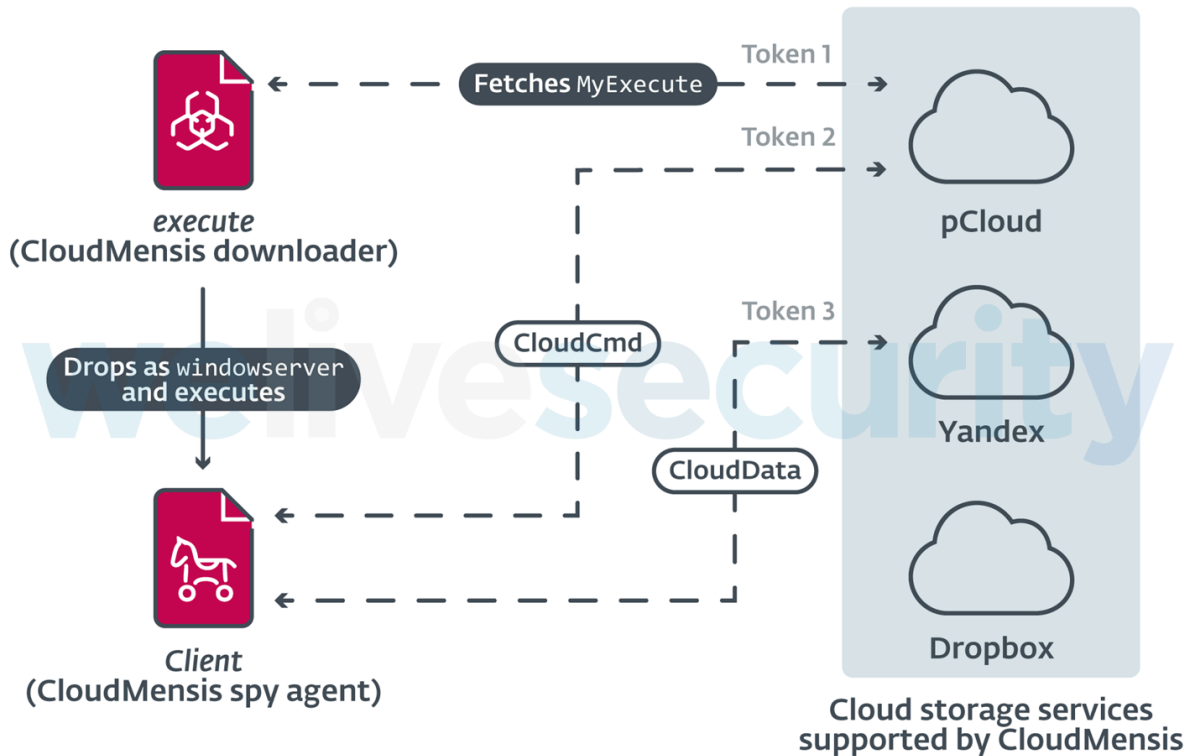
Token 1

Fetches MyExecute

Token 2

execute
(CloudMensis downloader)

pCloud

Token 3

CloudCmd

Drops as windowserver and executes

Yandex

CloudData

welivesecurity

Client
(CloudMensis spy agent)

Dropbox

Cloud storage services supported by CloudMensis